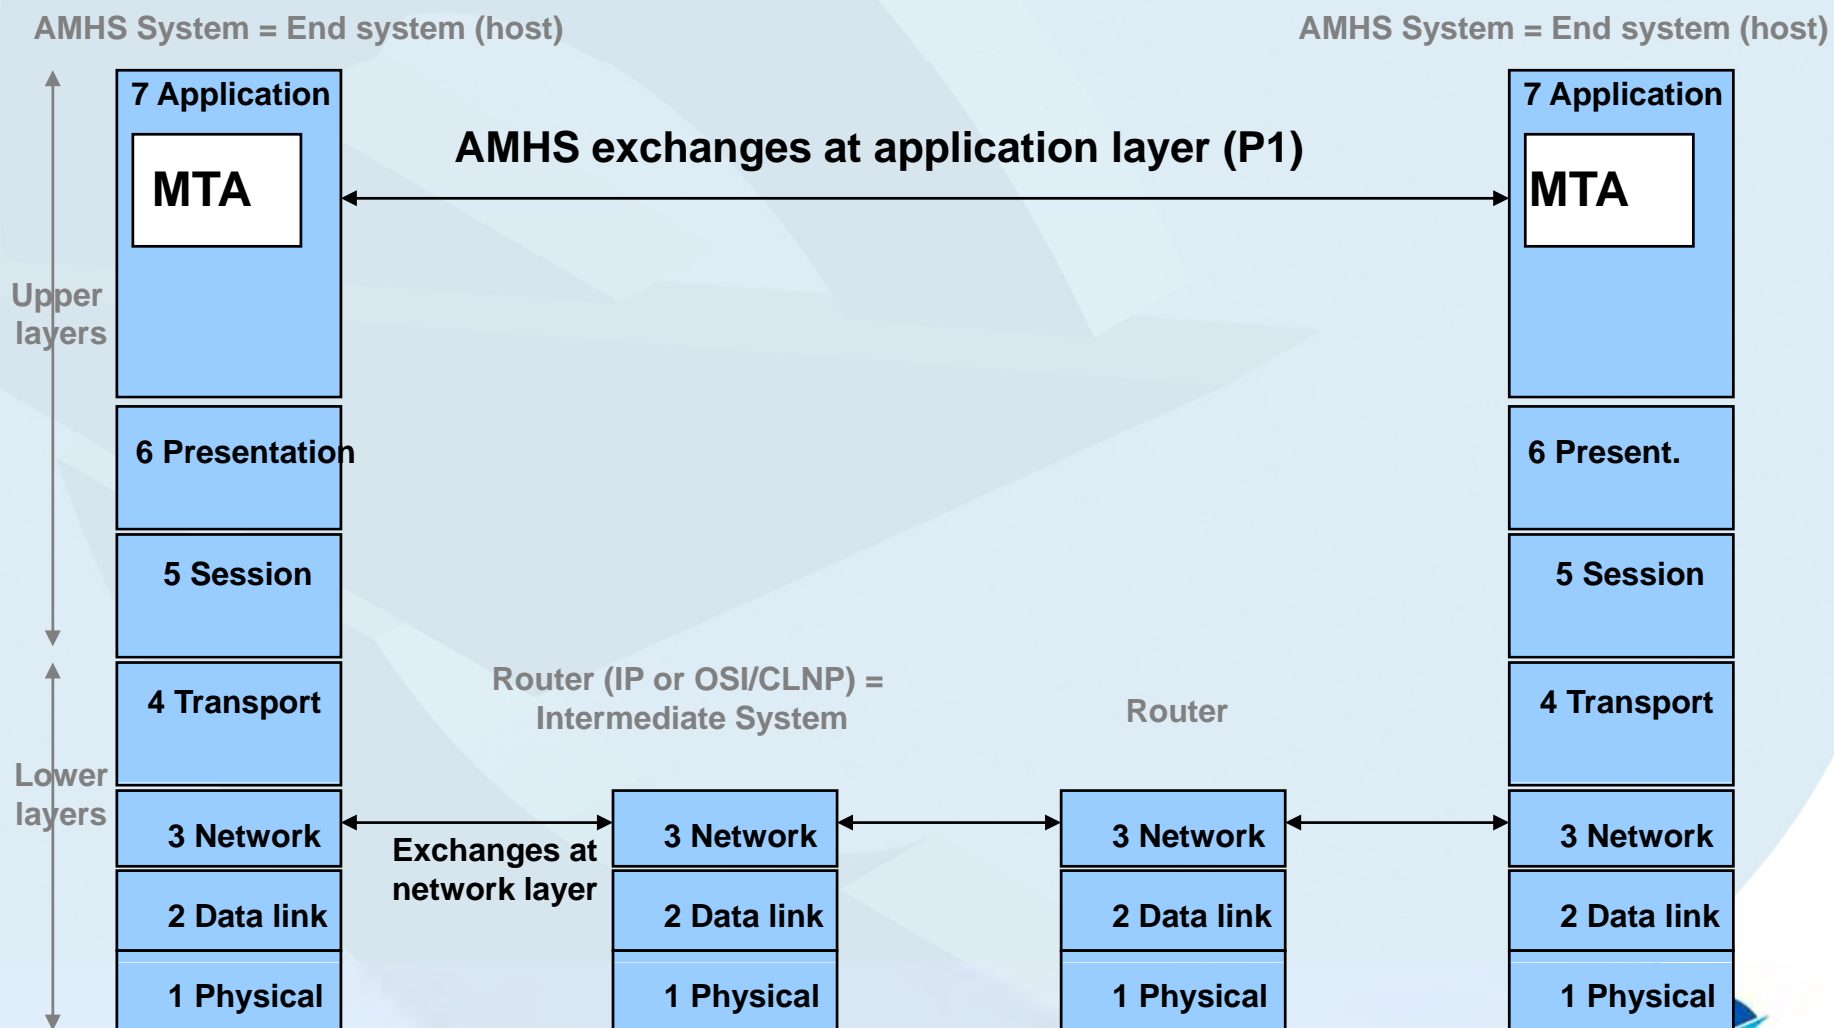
AMHS System = End system (host)

AMHS System = End system (host)

7 Application

MTA

AMHS exchanges at application layer (P1)

7 Application

MTA

Upper layers

6 Presentation

6 Present.

5 Session

5 Session

4 Transport

Router (IP or OSI/CLNP) = Intermediate System

Router

4 Transport

Lower layers

3 Network

Exchanges at network layer

3 Network

3 Network

3 Network

2 Data link

2 Data link

2 Data link

2 Data link

1 Physical

1 Physical

1 Physical

1 Physical